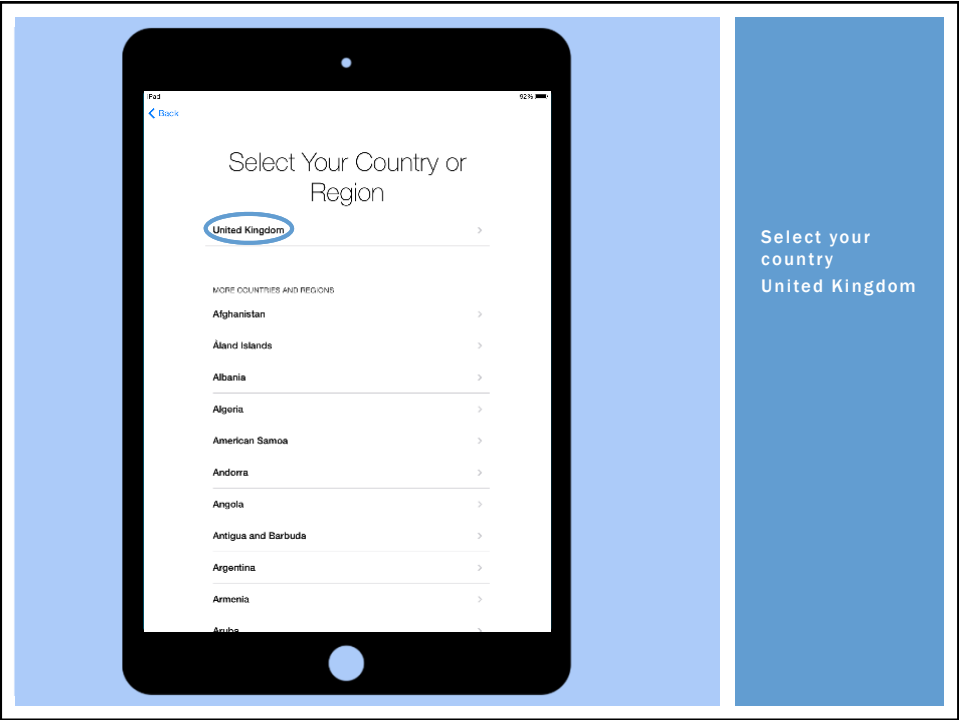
iPad

92%

< Back

Select Your Country or Region

United Kingdom >

MORE COUNTRIES AND REGIONS

Afghanistan >

Åland Islands >

Albania >

Algeria >

American Samoa >

Andorra >

Angola >

Antigua and Barbuda >

Argentina >

Armenia >

Aruba >

Select your country

United Kingdom